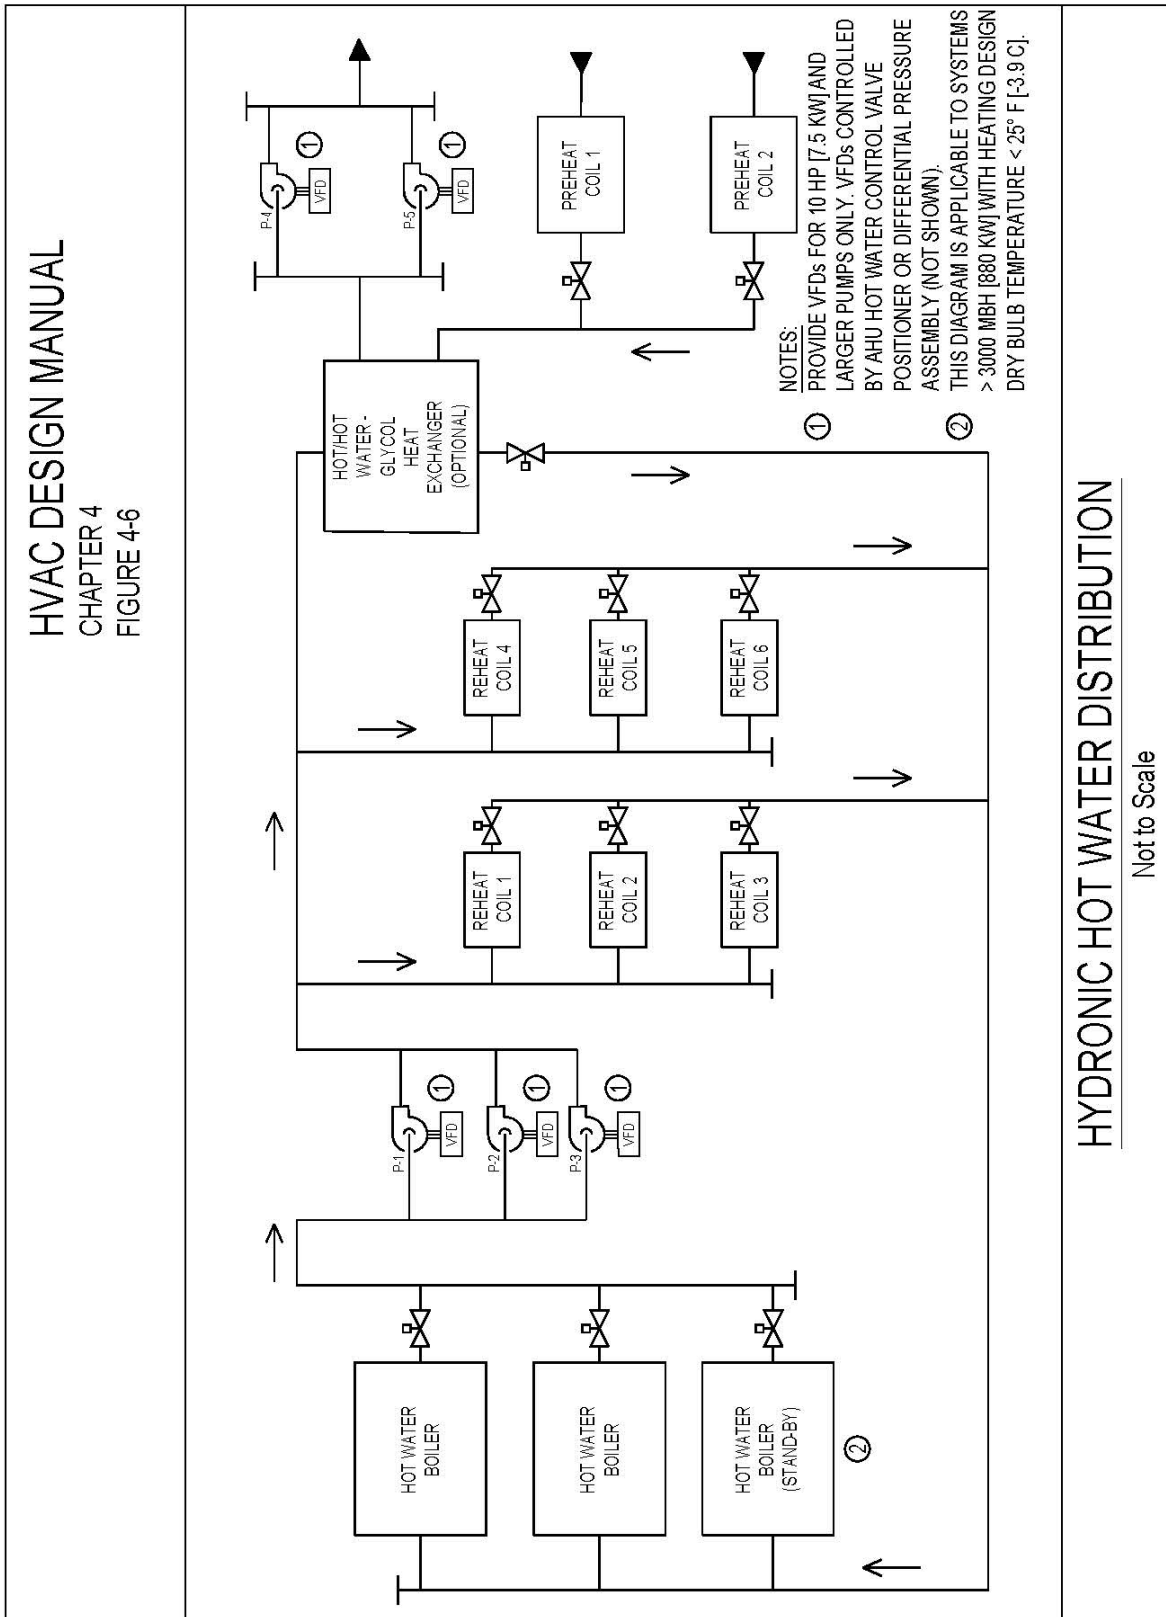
HVAC DESIGN MANUAL
CHAPTER 4
FIGURE 4-6

HOT WATER BOILER

HOT WATER BOILER

HOT WATER BOILER (STAND-BY) ②

P-1 VFD ①

P-2 VFD ①

P-3 VFD ①

REHEAT COIL 1

REHEAT COIL 2

REHEAT COIL 3

REHEAT COIL 4

REHEAT COIL 5

REHEAT COIL 6

HOT/HOT WATER - GLYCOL HEAT EXCHANGER (OPTIONAL)

P-4 VFD ①

P-5 VFD ①

PREHEAT COIL 1

PREHEAT COIL 2

NOTES:
① PROVIDE VFDs FOR 10 HP [7.5 KW] AND LARGER PUMPS ONLY. VFDs CONTROLLED BY AHU HOT WATER CONTROL VALVE POSITIONER OR DIFFERENTIAL PRESSURE ASSEMBLY (NOT SHOWN).
② THIS DIAGRAM IS APPLICABLE TO SYSTEMS > 3000 MBH [880 KW] WITH HEATING DESIGN DRY BULB TEMPERATURE < 25° F [-3.9 C].

HYDRONIC HOT WATER DISTRIBUTION
Not to Scale